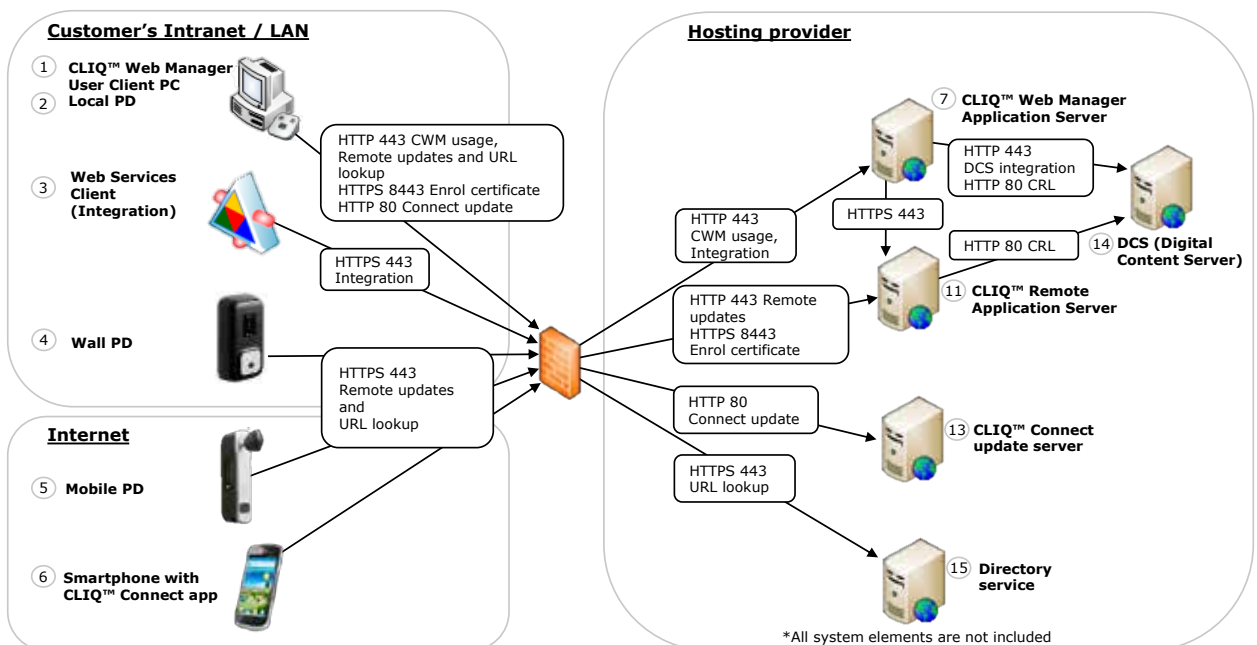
Customer's Intranet / LAN

1 CLIQ™ Web Manager User Client PC
2 Local PD

3 Web Services Client (Integration)

4 Wall PD

Internet

5 Mobile PD

6 Smartphone with CLIQ™ Connect app

HTTP 443 CWM usage, Remote updates and URL lookup
HTTPS 8443 Enrol certificate
HTTP 80 Connect update

HTTPS 443 Integration

HTTPS 443 Remote updates and URL lookup

Hosting provider

7 CLIQ™ Web Manager Application Server

HTTP 443 DCS integration
HTTP 80 CRL

HTTPS 443

HTTP 80 CRL

14 DCS (Digital Content Server)

HTTP 443 CWM usage, Integration

HTTP 443 Remote updates
HTTPS 8443 Enrol certificate

11 CLIQ™ Remote Application Server

HTTP 80 Connect update

13 CLIQ™ Connect update server

HTTPS 443 URL lookup

15 Directory service

*All system elements are not included